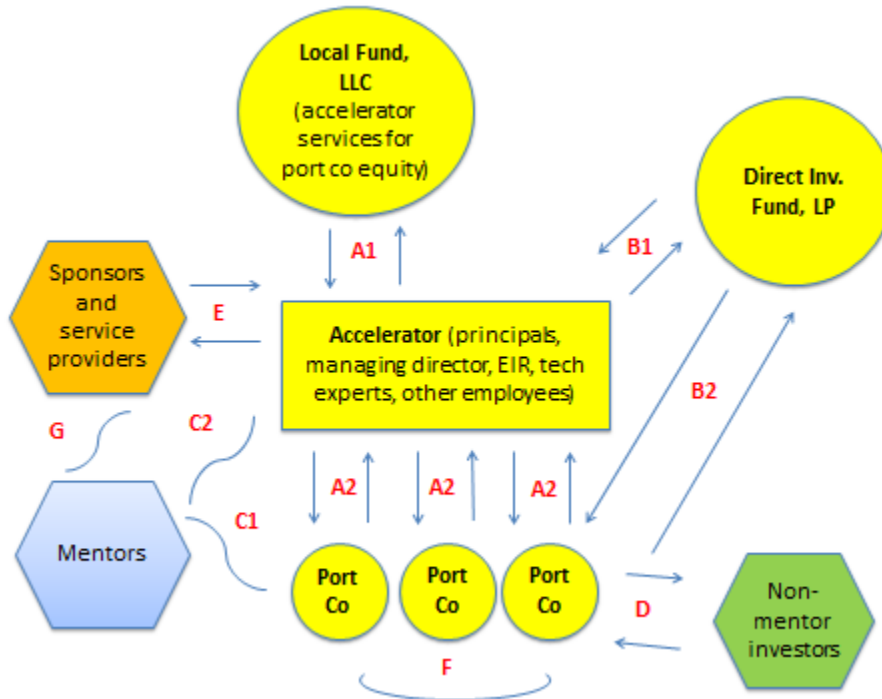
Local Fund, LLC (accelerator services for port co equity)

A1

Direct Inv. Fund, LP

B1

Sponsors and service providers

E

Accelerator (principals, managing director, EIR, tech experts, other employees)

B2

G

C2

C1

Mentors

A2

A2

A2

Port Co

Port Co

Port Co

D

Non-mentor investors

F